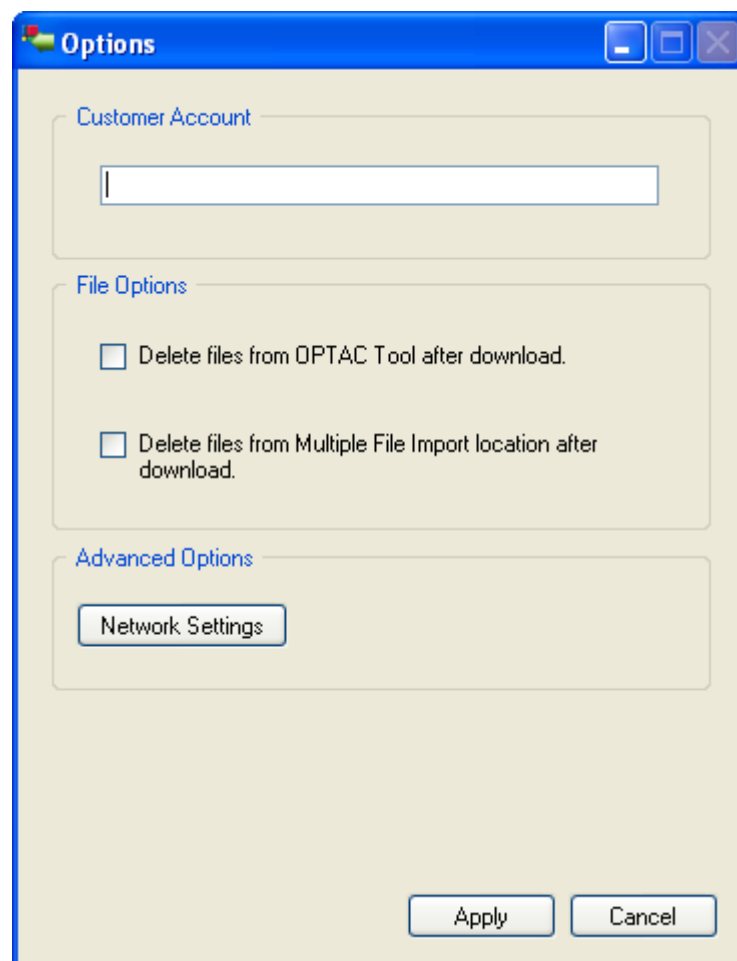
Options

Customer Account

File Options

Delete files from OPTAC Tool after download.

Delete files from Multiple File Import location after download.

Advanced Options

Network Settings

Apply

Cancel